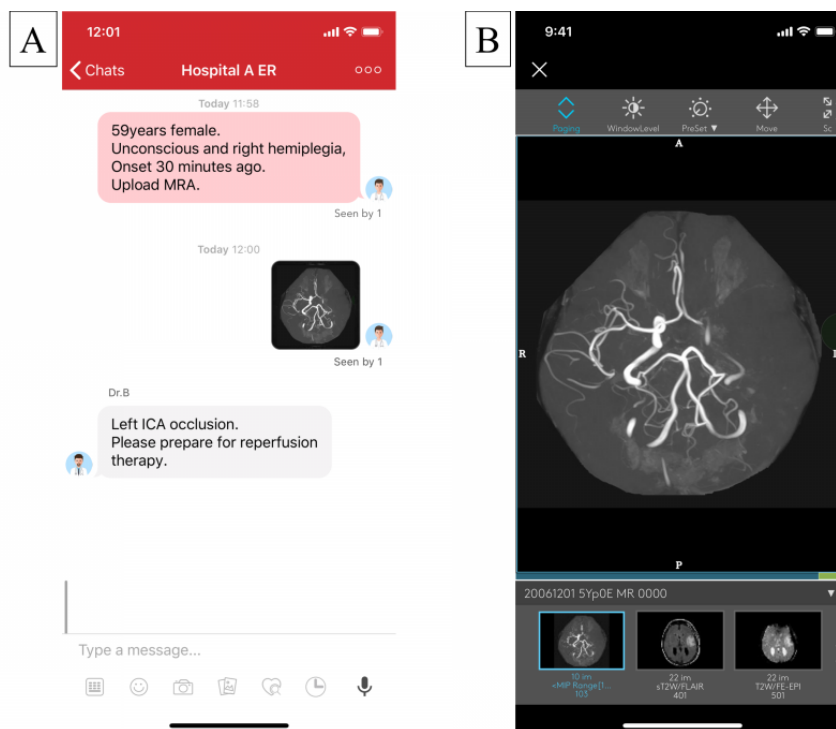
A

12:01

Chats Hospital A ER

Today 11:58

59years female.
Unconscious and right hemiplegia,
Onset 30 minutes ago.
Upload MRA.

Seen by 1

Today 12:00

Seen by 1

Dr.B

Left ICA occlusion.
Please prepare for reperfusion therapy.

Type a message...

B

9:41

Paging WindowLevel PreSet ▼ Move Sc

A

R

P

20061201 5Yp0E MR 0000

10 im <MIP Range[1... 103

22 im sT2W/FLAIR 401

22 im T2W/FE-EPI 501